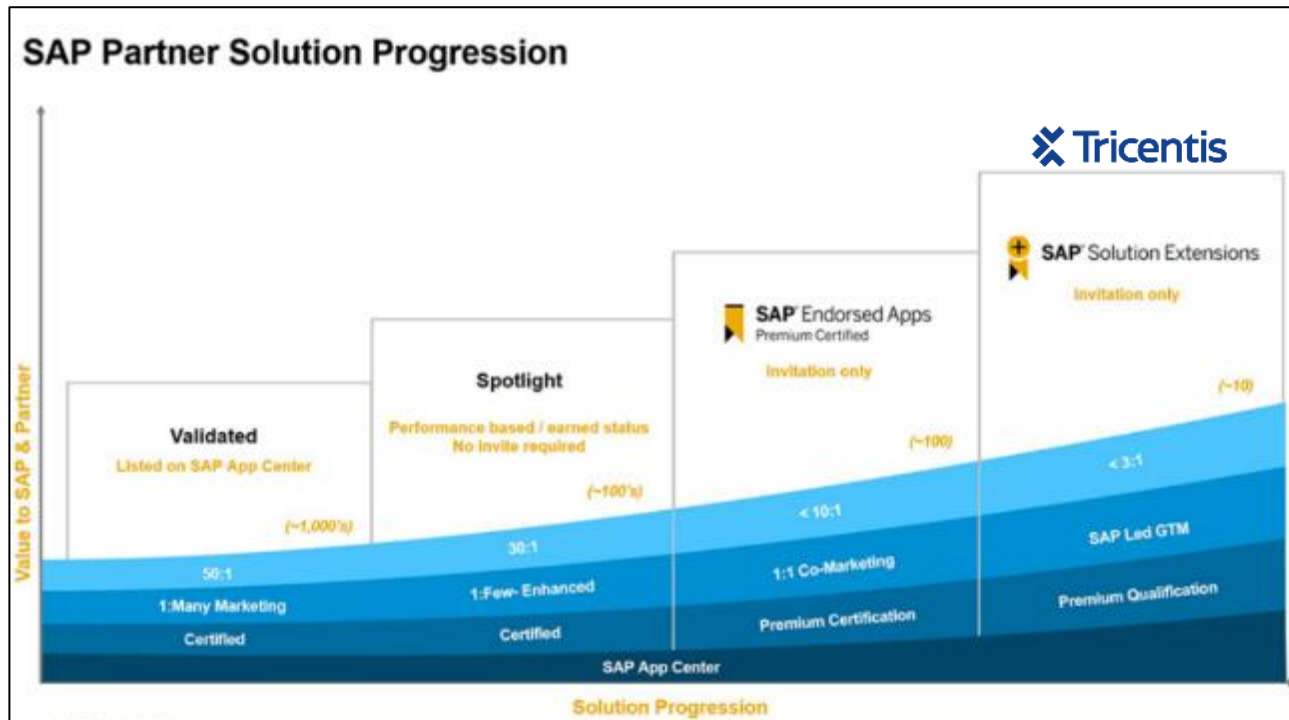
SAP Partner Solution Progression

Tricentis

Value to SAP & Partner

Validated
Listed on SAP App Center
(~1,000's)

Spotlight
Performance based / earned status
No invite required
(~100's)

SAP Endorsed Apps
Premium Certified
Invitation only
(~100)

SAP Solution Extensions
Invitation only
(~10)

50:1
1:Many Marketing
Certified

30:1
1:Few- Enhanced
Certified

< 10:1
1:1 Co-Marketing
Premium Certification

< 3:1
SAP Led GTM
Premium Qualification

SAP App Center

Solution Progression